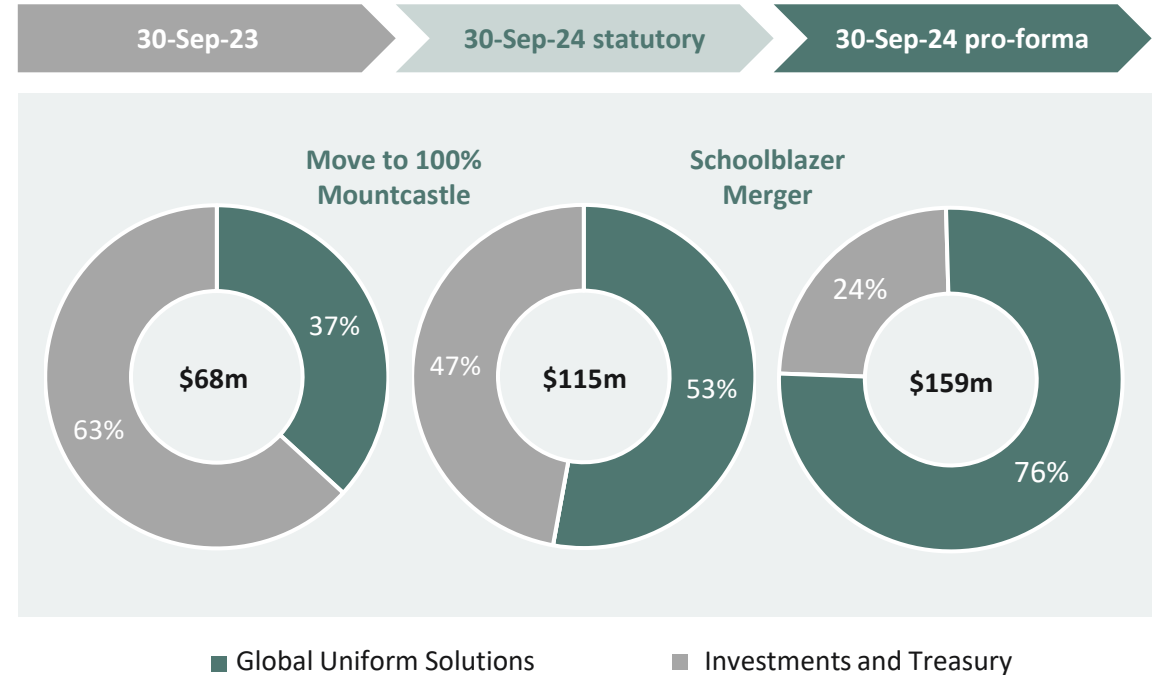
30-Sep-23

30-Sep-24 statutory

30-Sep-24 pro-forma

Move to 100% Mountcastle

Schoolblazer Merger

37%

$68m

63%

47%

$115m

53%

24%

$159m

76%

Global Uniform Solutions

Investments and Treasury